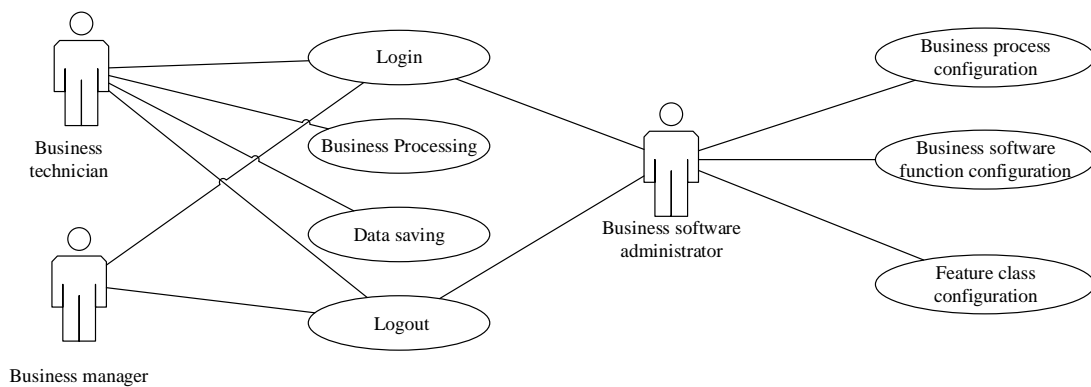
Business technician

Login

Business Processing

Data saving

Logout

Business manager

Business software administrator

Business process configuration

Business software function configuration

Feature class configuration